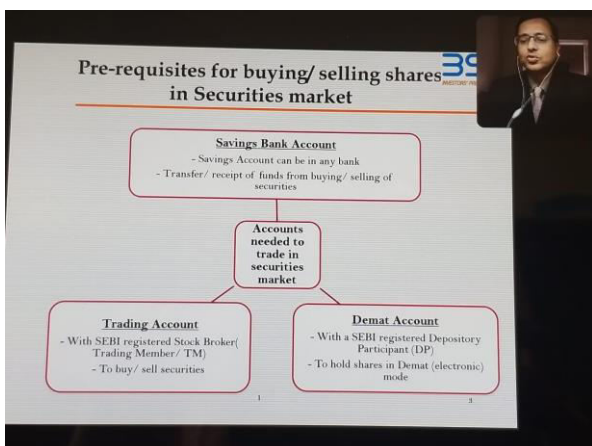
Pre-requisites for buying/ selling shares in Securities market

Savings Bank Account
- Savings Account can be in any bank
- Transfer/ receipt of funds from buying/ selling of securities

Accounts needed to trade in securities market

Trading Account
- With SEBI registered Stock Broker( Trading Member/ TM)
- To buy/ sell securities

Demat Account
- With a SEBI registered Depository Participant (DP)
- To hold shares in Demat (electronic) mode

1

3